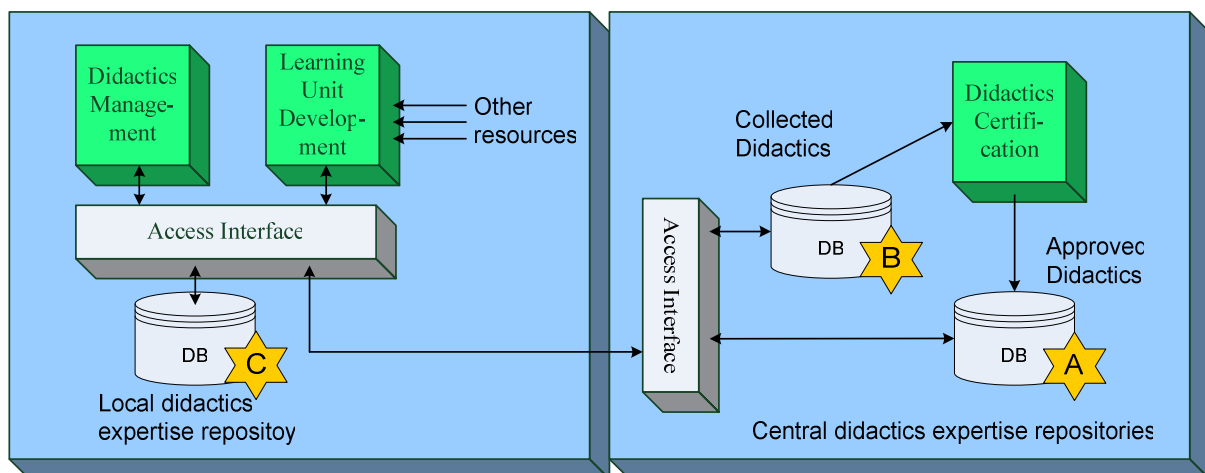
Didactics Management

Learning Unit Development

Other resources

Access Interface

DB

C

Local didactics expertise repositoy

Access Interface

Collected Didactics

DB

B

Didactics Certification

Approvec Didactics

DB

A

Central didactics expertise repositories